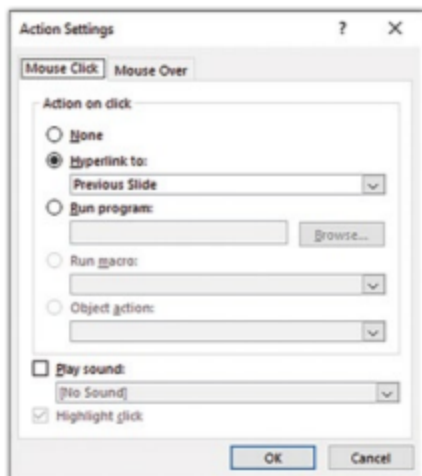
Action Settings ? ×

Mouse Click Mouse Over

Action on click

None

Hyperlink to:

Previous Slide

Run program:

Browse...

Run macro:

Object action:

Play sound:

[No Sound]

Highlight click

OK Cancel